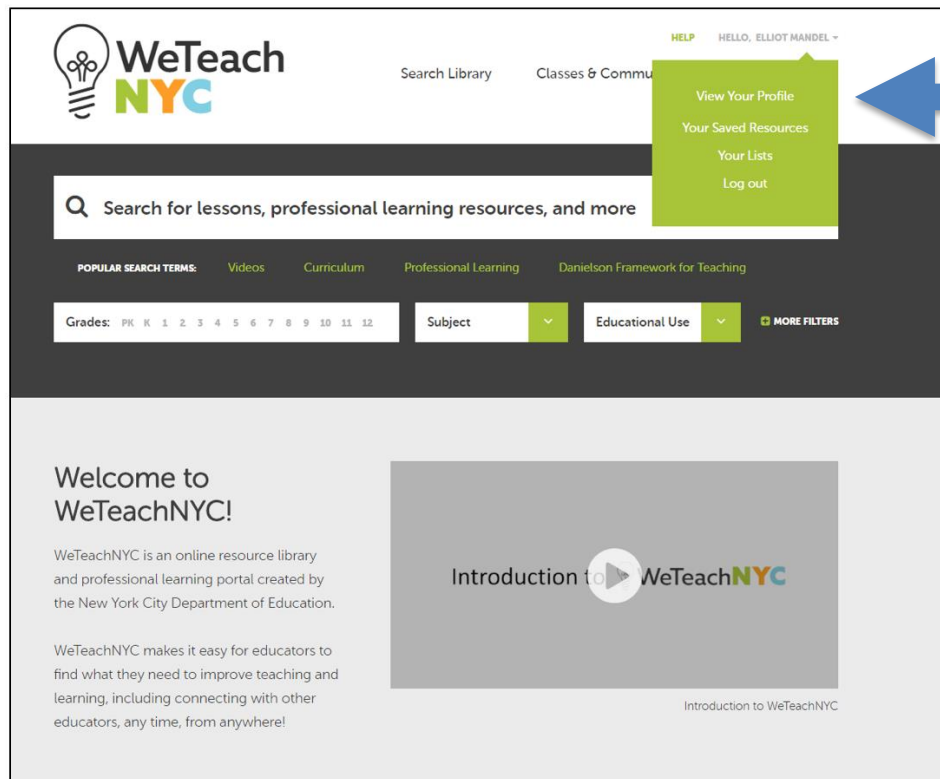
WeTeach NYC

Search Library

Classes & Commu

HELP

HELLO, ELLIOT MANDEL

View Your Profile

Your Saved Resources

Your Lists

Log out

Search for lessons, professional learning resources, and more

POPULAR SEARCH TERMS: Videos Curriculum Professional Learning Danielson Framework for Teaching

Grades: PK K 1 2 3 4 5 6 7 8 9 10 11 12

Subject

Educational Use

MORE FILTERS

Welcome to WeTeachNYC!

WeTeachNYC is an online resource library and professional learning portal created by the New York City Department of Education.

WeTeachNYC makes it easy for educators to find what they need to improve teaching and learning, including connecting with other educators, any time, from anywhere!

Introduction to WeTeachNYC

Introduction to WeTeachNYC